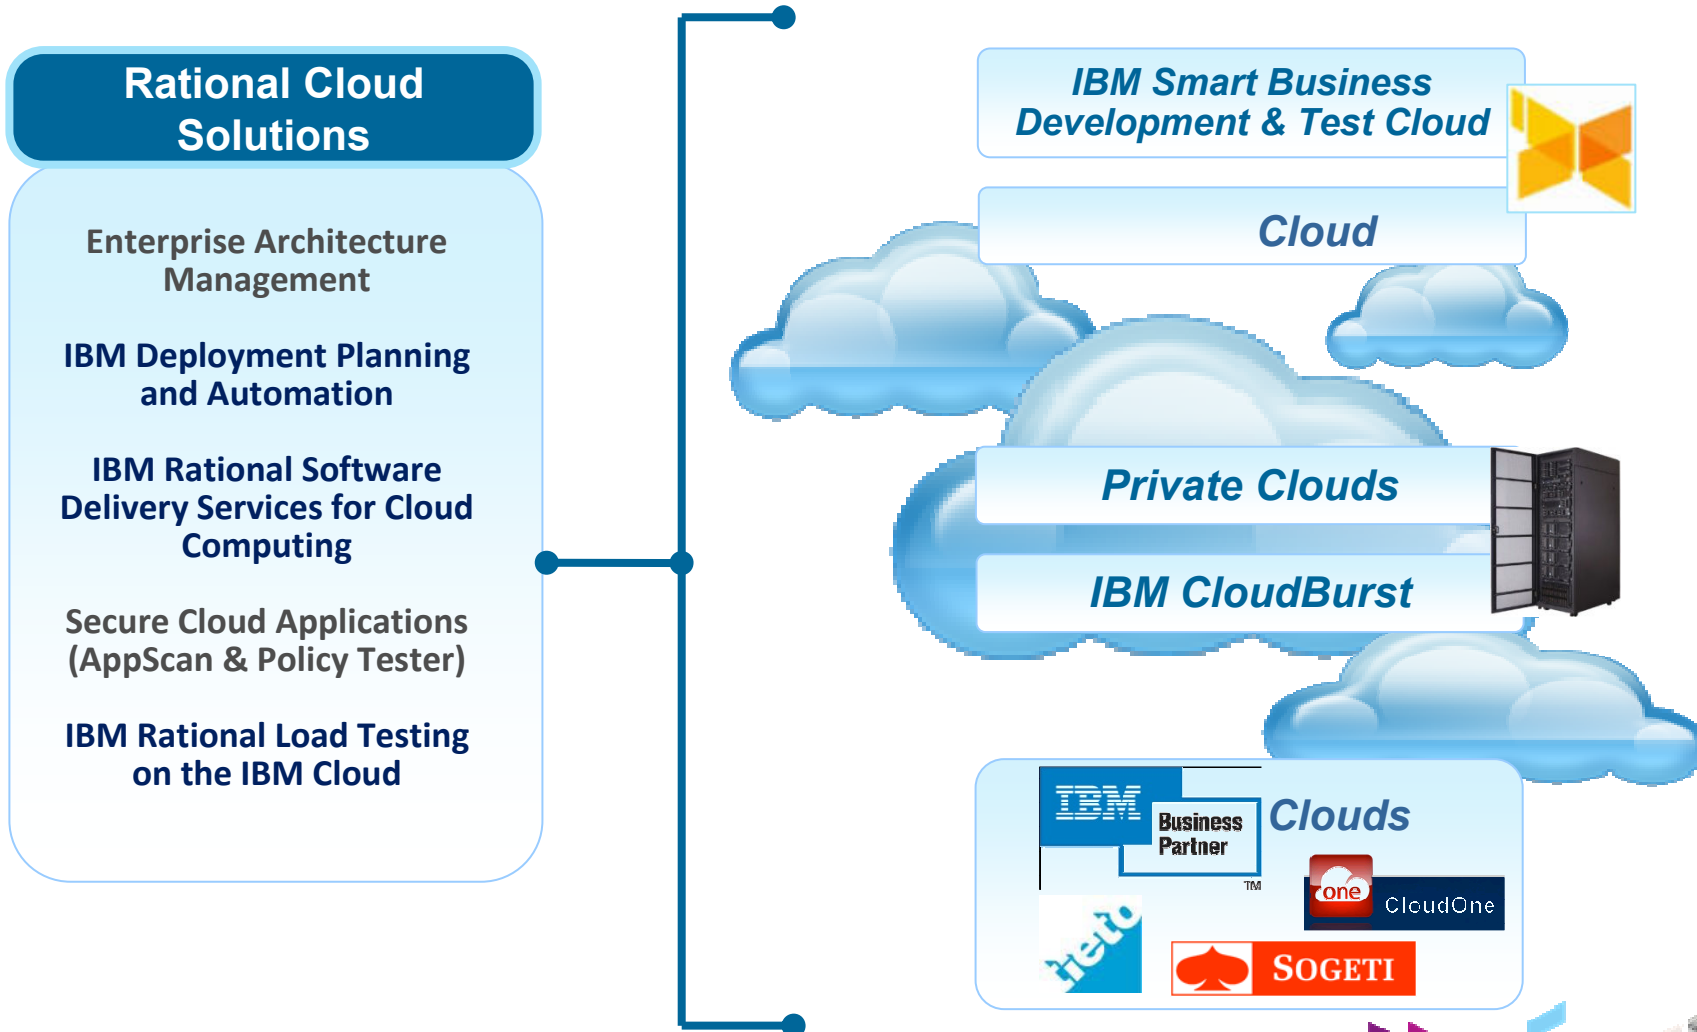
Rational Cloud Solutions

Enterprise Architecture Management

IBM Deployment Planning and Automation

IBM Rational Software Delivery Services for Cloud Computing

Secure Cloud Applications (AppScan & Policy Tester)

IBM Rational Load Testing on the IBM Cloud

IBM Smart Business Development & Test Cloud

Cloud

Private Clouds

IBM CloudBurst

IBM Business Partner ™

Clouds

one CloudOne

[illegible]

SOGETI